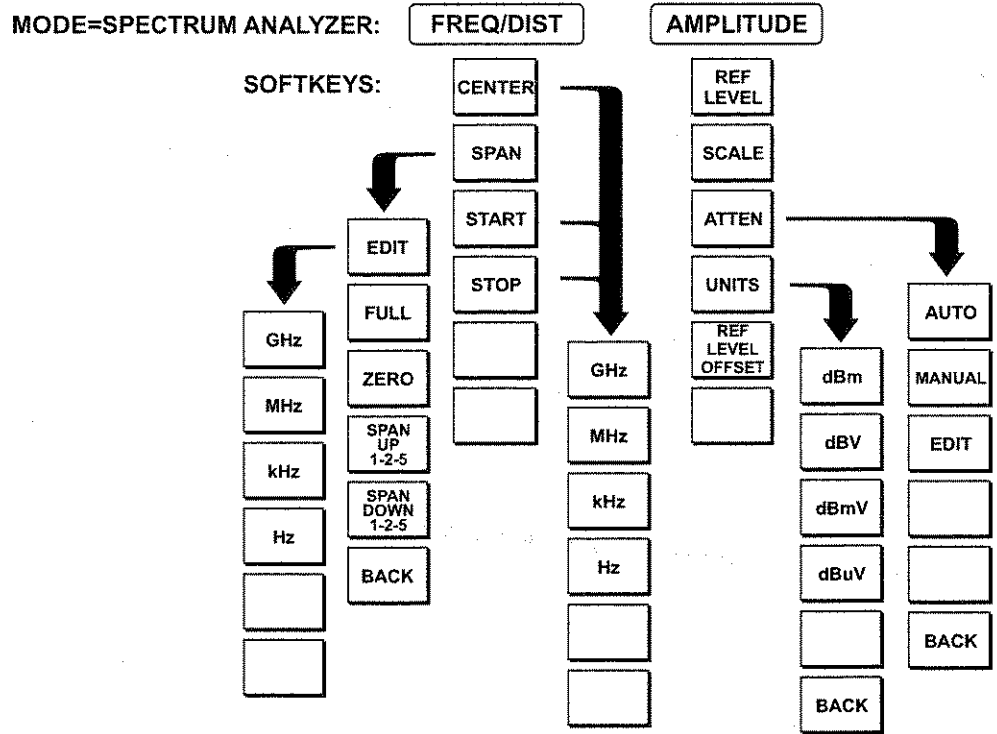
MODE=SPECTRUM ANALYZER: FREQ/DIST AMPLITUDE

SOFTKEYS:

CENTER
SPAN
START
STOP

REF LEVEL
SCALE
ATTEN
UNITS
REF LEVEL OFFSET

EDIT
FULL
ZERO
SPAN UP 1-2-5
SPAN DOWN 1-2-5
BACK

GHz
MHz
kHz
Hz

GHz
MHz
kHz
Hz

dBm
dBV
dBmV
dBuV
BACK

AUTO
MANUAL
EDIT
BACK